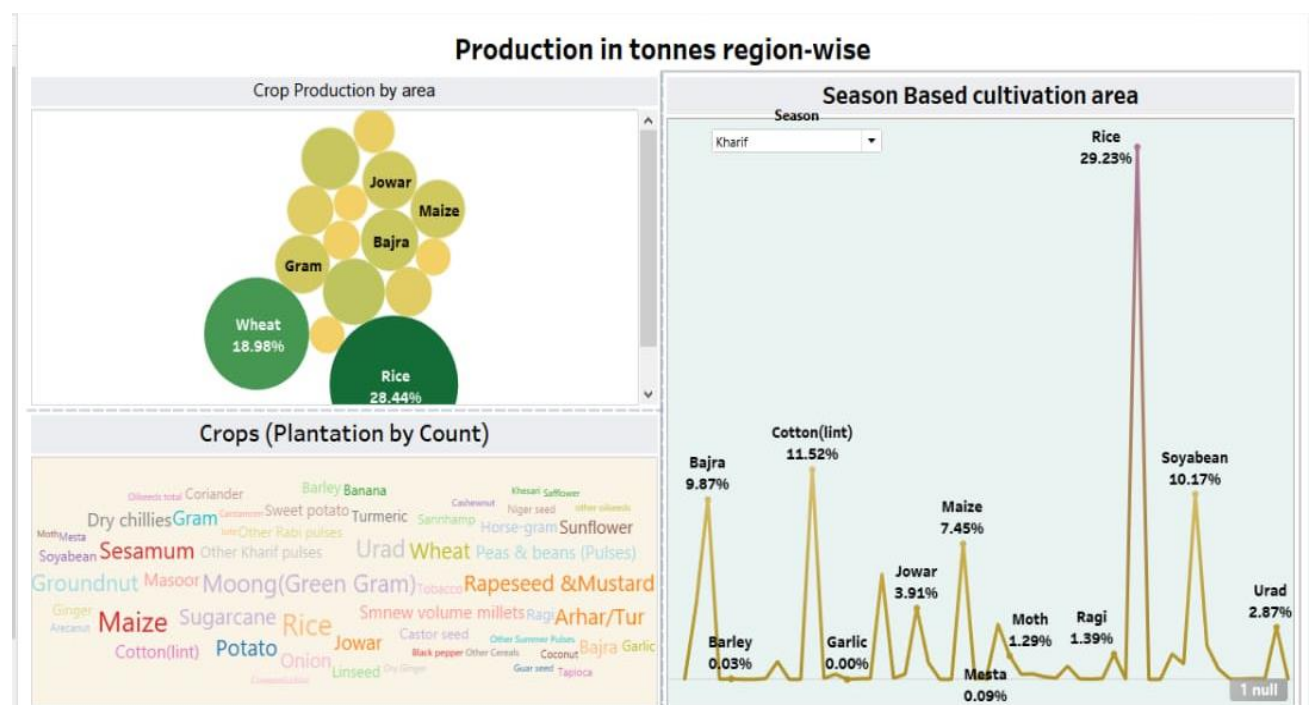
Production in tonnes region-wise

Crop Production by area

Jowar
Maize
Bajra
Gram
Wheat
18.98%
Rice
28.44%

Crops (Plantation by Count)

Oilseeds total Coriander Barley Banana Cashewnut Khesari Safflower
Dry chillies Gram Cardamom Sweet potato Turmeric Niger seed other oilseeds
Moth Mesta Jute Other Rabi pulses Sannhamp Horse-gram Sunflower
Soyabean Sesamum Other Kharif pulses Urad Wheat Peas & beans (Pulses)
Groundnut Masoor Moong(Green Gram) Tobacco Rapeseed &Mustard
Ginger Smnew volume millets Ragi Arhar/Tur
Arecanut Maize Sugarcane Rice Castor seed Other Summer Pulses
Cotton(lint) Potato Onion Jowar Black pepper Other Cereals Coconut Bajra Garlic
Linseed Dry Ginger Guar seed Tapioca
Cond

Season Based cultivation area

Season
Kharif

Rice
29.23%
Cotton(lint)
11.52%
Bajra
9.87%
Soyabean
10.17%
Maize
7.45%
Jowar
3.91%
Moth
1.29%
Ragi
1.39%
Urad
2.87%
Barley
0.03%
Garlic
0.00%
Mesta
0.09%
1 null